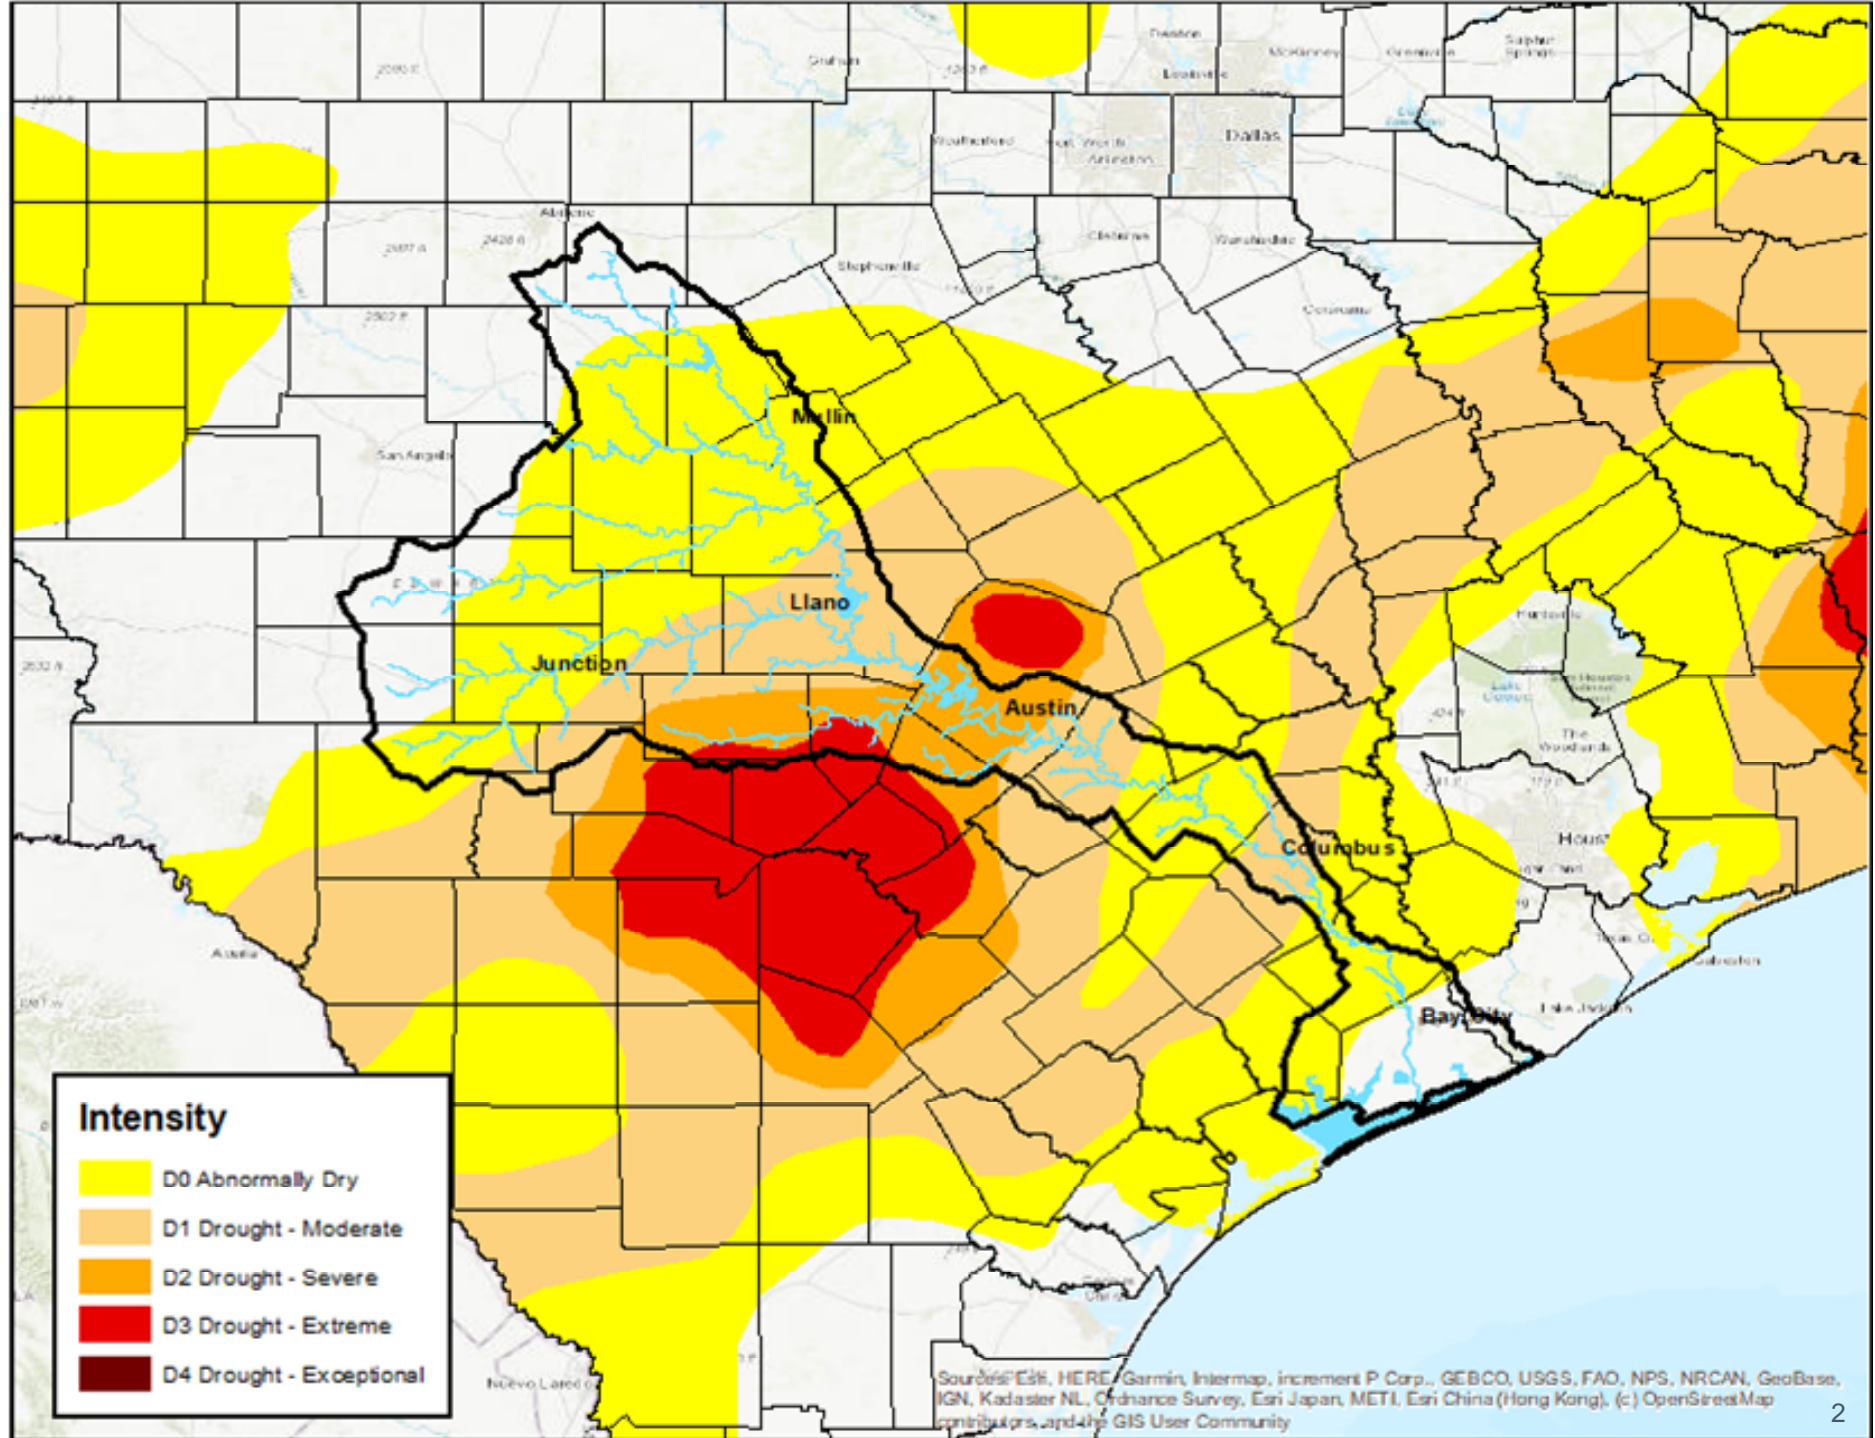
Denton
McKinney
Greenville
Sulphur Springs
Graham
Lewisville
Weatherford
Fort Worth
Arlington
Dallas
Abilene
Cleburne
Waxahachie
Stephenville
Corsicana
Mullin
San Angelo
Llano
Junction
Austin
Huntsville
The Woodlands
Houston
Columbus
Galveston
Bay City
Lake Jackson
Nuevo Laredo

Intensity
D0 Abnormally Dry
D1 Drought - Moderate
D2 Drought - Severe
D3 Drought - Extreme
D4 Drought - Exceptional

Sources: Esri, HERE, Garmin, Intermap, increment P Corp., GEBCO, USGS, FAO, NPS, NRCAN, GeoBase, IGN, Kadaster NL, Ordnance Survey, Esri Japan, METI, Esri China (Hong Kong), (c) OpenStreetMap contributors, and the GIS User Community

2